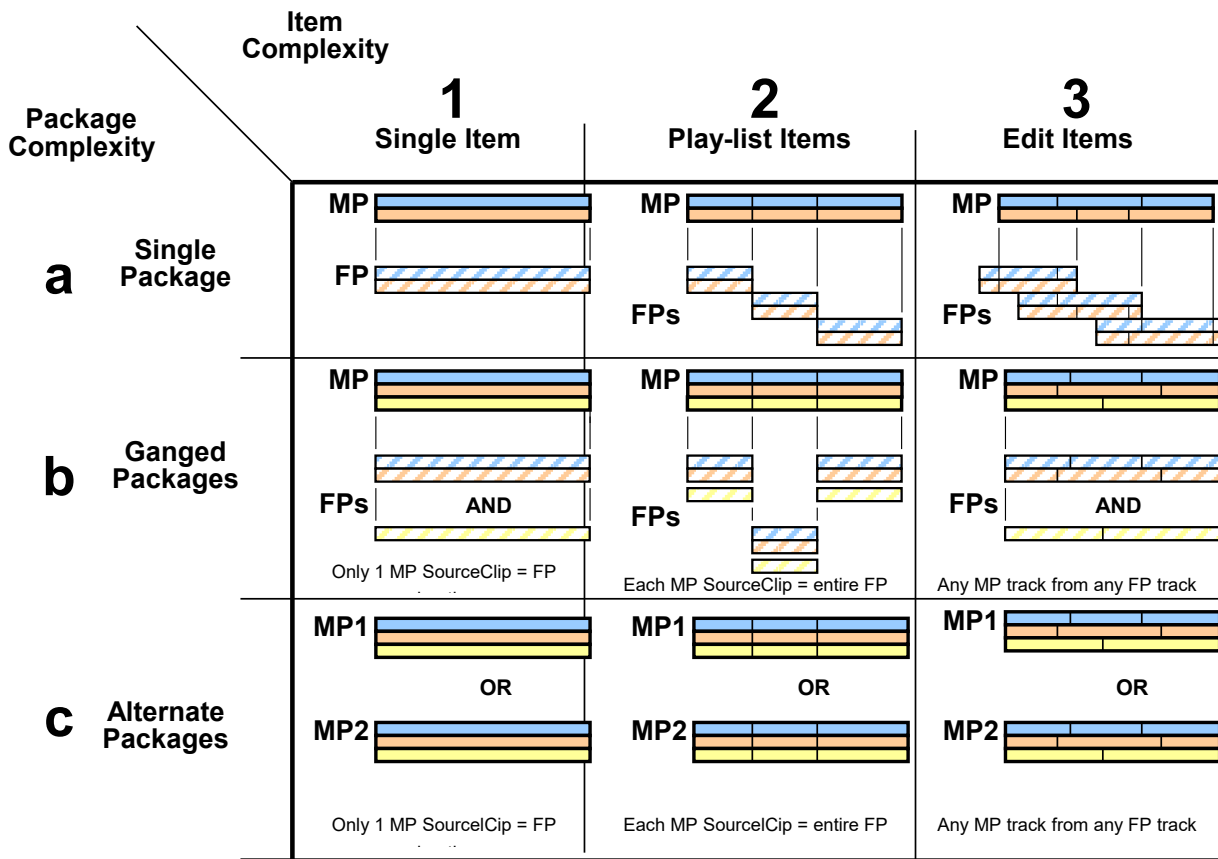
Item Complexity

Package Complexity

1
Single Item

2
Play-list Items

3
Edit Items

a
Single Package

MP
FP

MP
FPs

MP
FPs

b
Ganged Packages

MP
FPs
AND
Only 1 MP SourceClip = FP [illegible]

MP
FPs
Each MP SourceClip = entire FP

MP
FPs
AND
Any MP track from any FP track

c
Alternate Packages

MP1
OR
MP2
Only 1 MP SourcelCip = FP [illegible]

MP1
OR
MP2
Each MP SourcelCip = entire FP

MP1
OR
MP2
Any MP track from any FP track